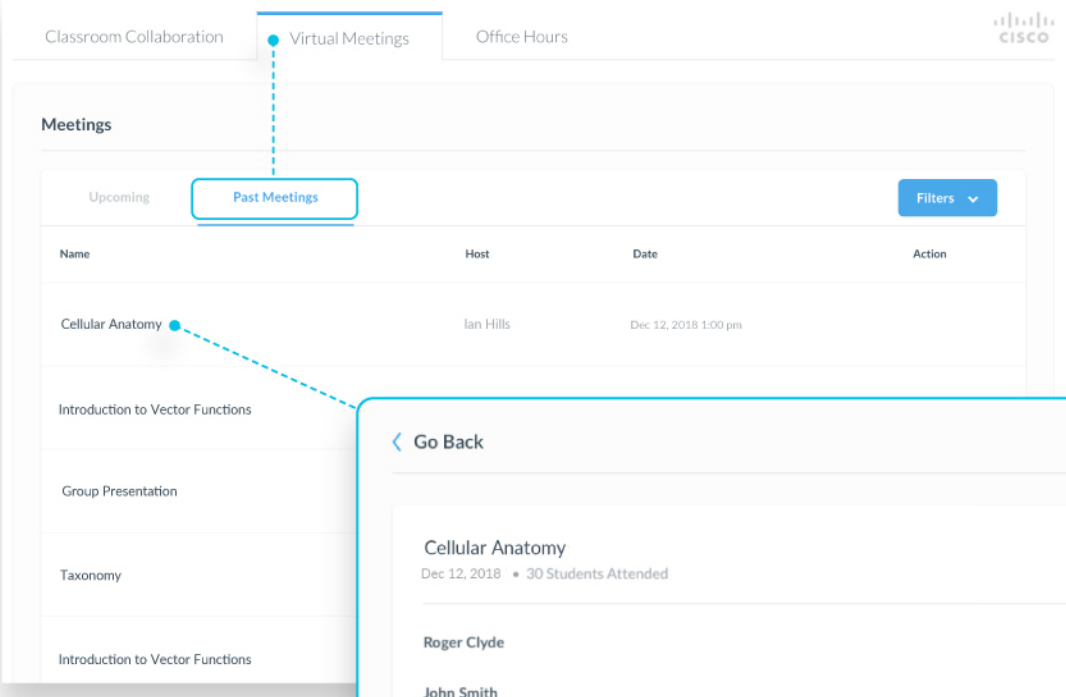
Classroom Collaboration
Virtual Meetings
Office Hours
cisco

Meetings

Upcoming
Past Meetings
Filters

| Name | Host | Date | Action |
|---|---|---|---|
| Cellular Anatomy | Ian Hills | Dec 12, 2018 1:00 pm | |
| Introduction to Vector Functions | | | |
| Group Presentation | | | |
| Taxonomy | | | |
| Introduction to Vector Functions | | | |

Go Back

Cellular Anatomy
Dec 12, 2018 • 30 Students Attended

Roger Clyde

John Smith